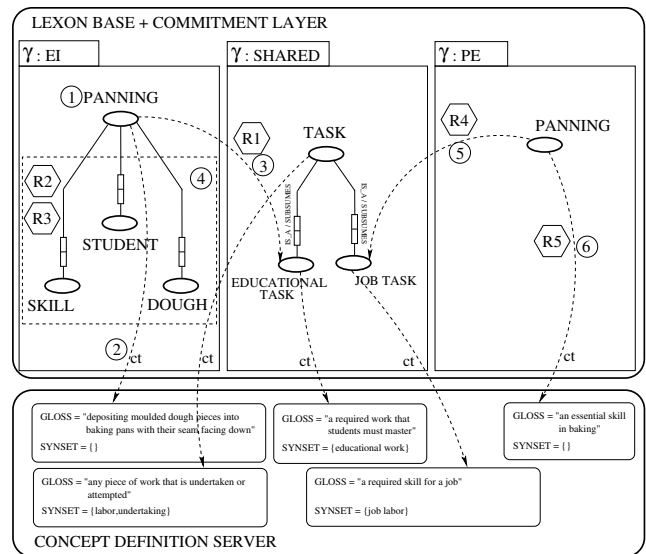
LEXON BASE + COMMITMENT LAYER

$\gamma$ : EI

1 PANNING

R2

R3

4

STUDENT

SKILL

DOUGH

2 ct

ct

$\gamma$ : SHARED

R1

3

TASK

IS_A / SUBSUMES

IS_A / SUBSUMES

EDUCATIONAL TASK

JOB TASK

ct

ct

$\gamma$ : PE

R4

5

PANNING

R5

6

ct

GLOSS = "depositing moulded dough pieces into baking pans with their seam facing down"
SYNSET = {}

GLOSS = "a required work that students must master"
SYNSET = {educational work}

GLOSS = "an essential skill in baking"
SYNSET = {}

GLOSS = "any piece of work that is undertaken or attempted"
SYNSET = {labor,undertaking}

GLOSS = "a required skill for a job"
SYNSET = {job labor}

CONCEPT DEFINITION SERVER